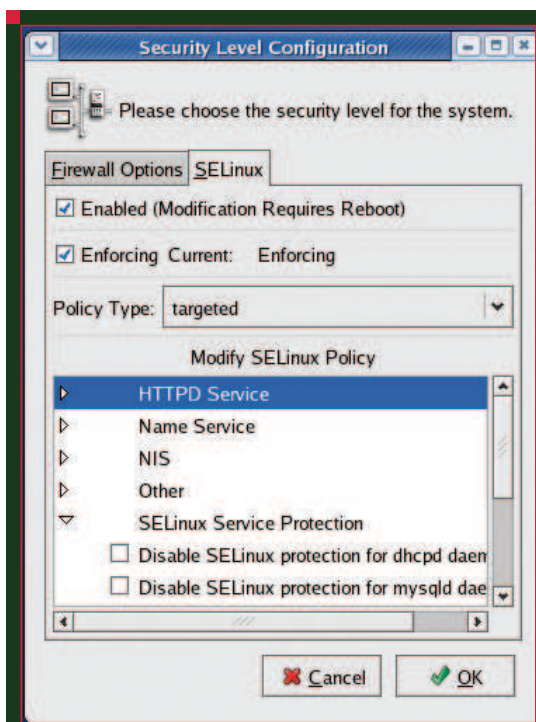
Security Level Configuration

Please choose the security level for the system.

Firewall Options | SELinux

Enabled (Modification Requires Reboot)

Enforcing Current: Enforcing

Policy Type: targeted

Modify SELinux Policy

HTTPD Service
Name Service
NIS
Other
SELinux Service Protection
Disable SELinux protection for dhcpd daen
Disable SELinux protection for mysqld dae

Cancel
OK